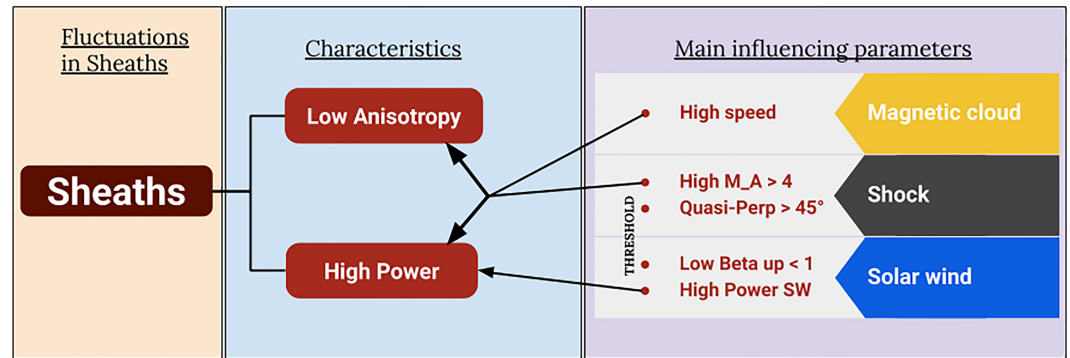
Fluctuations in Sheaths

Sheaths

Characteristics

Low Anisotropy

High Power

Main influencing parameters

High speed

Magnetic cloud

High M_A > 4

Quasi-Perp > 45°

Shock

THRESHOLD

Low Beta up < 1

High Power SW

Solar wind